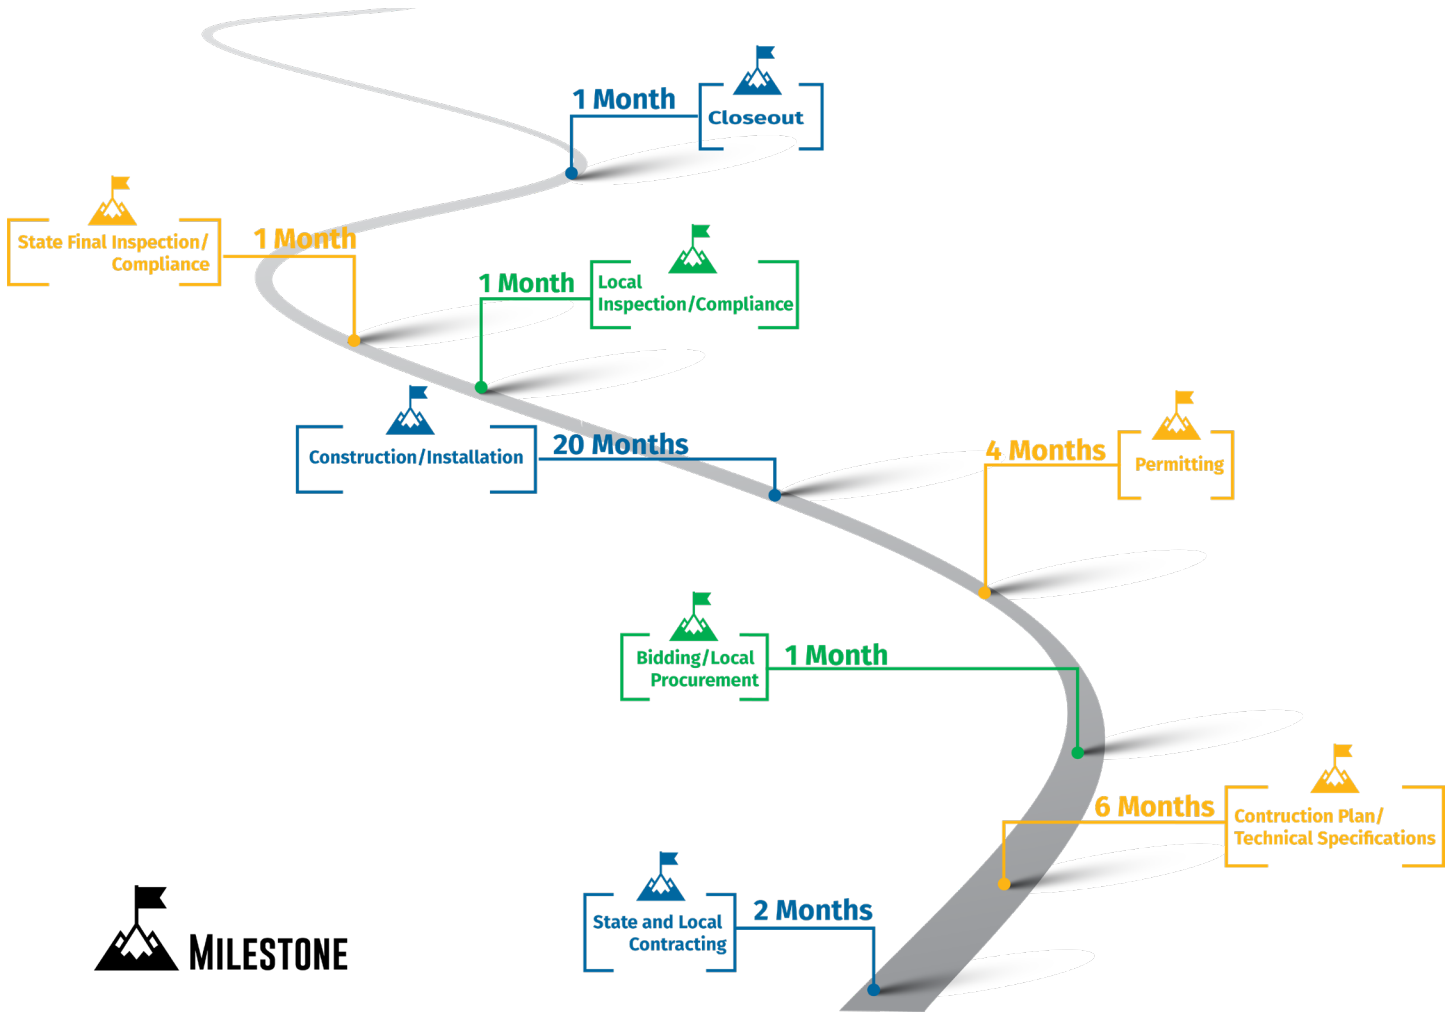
1 Month
Closeout

State Final Inspection/ Compliance
1 Month

1 Month
Local Inspection/Compliance

Construction/Installation
20 Months

4 Months
Permitting

Bidding/Local Procurement
1 Month

6 Months
Contruction Plan/ Technical Specifications

State and Local Contracting
2 Months

MILESTONE